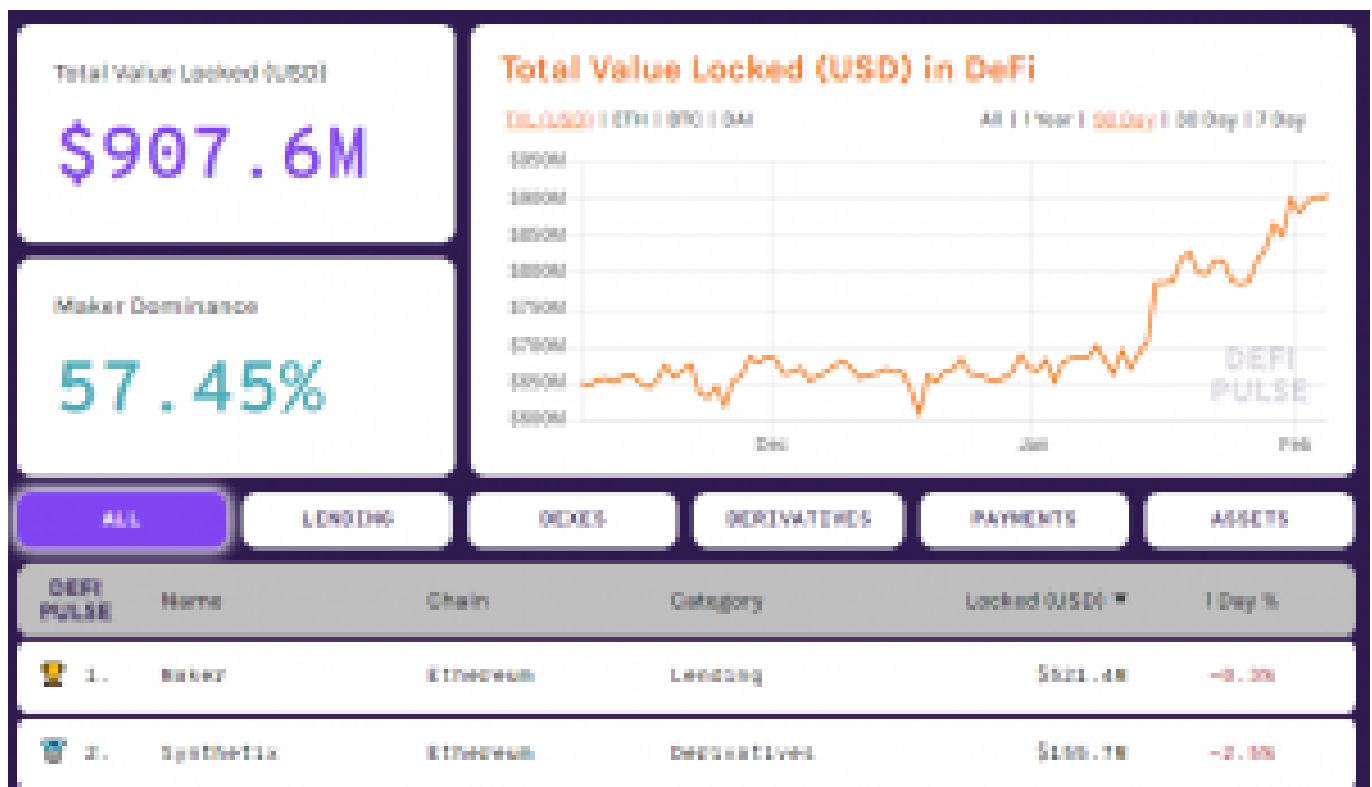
Total Value Locked (USD)

$907.6M

Maker Dominance

57.45%

Total Value Locked (USD) in DeFi

TVL (USD) | ETH | BTC | DAI

All | 1 Year | 90 Day | 30 Day | 7 Day

$950M
$900M
$850M
$800M
$750M
$700M
$650M
$600M

Dec
Jan
Feb

DEFI PULSE

ALL
LENDING
DEXES
DERIVATIVES
PAYMENTS
ASSETS

| DEFI PULSE | Name | Chain | Category | Locked (USD) ▼ | 1 Day % |
|---|---|---|---|---|---|
| 1. | Maker | Ethereum | Lending | $521.4M | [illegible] |
| 2. | Synthetix | Ethereum | Derivatives | $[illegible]M | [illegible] |